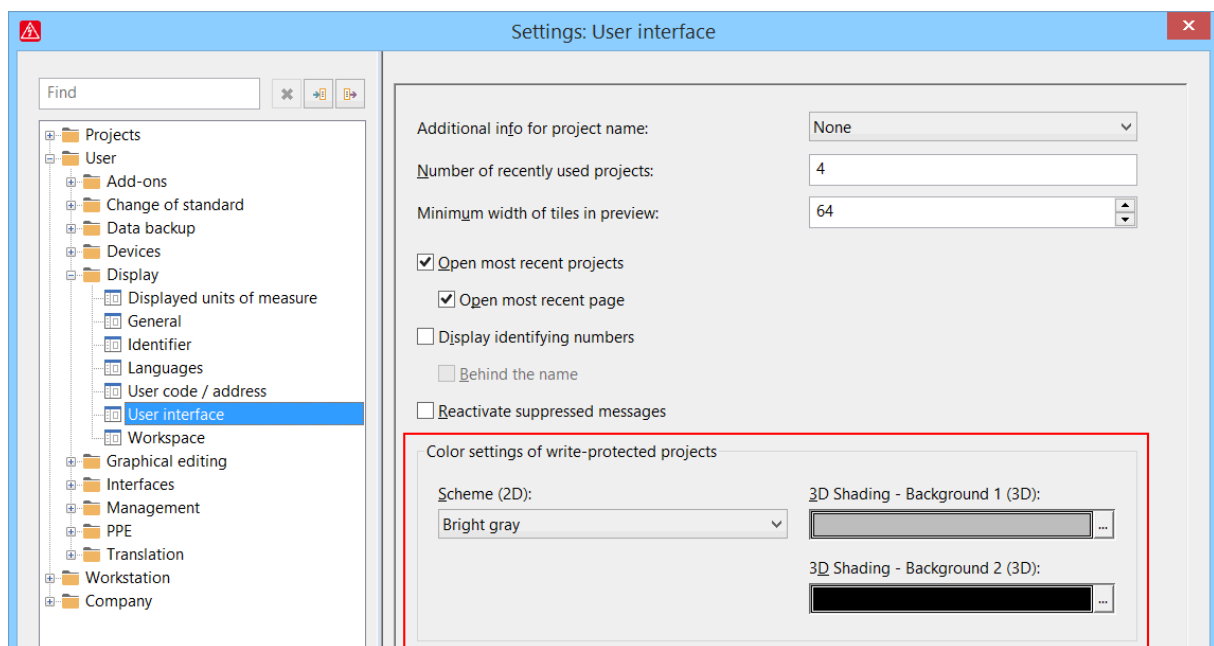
Settings: User interface

Find

Projects
User
Add-ons
Change of standard
Data backup
Devices
Display
Displayed units of measure
General
Identifier
Languages
User code / address
User interface
Workspace
Graphical editing
Interfaces
Management
PPE
Translation
Workstation
Company

Additional info for project name: None

Number of recently used projects: 4

Minimum width of tiles in preview: 64

Open most recent projects

Open most recent page

Display identifying numbers

Behind the name

Reactivate suppressed messages

Color settings of write-protected projects

Scheme (2D):

Bright gray

3D Shading - Background 1 (3D):

...

3D Shading - Background 2 (3D):

...